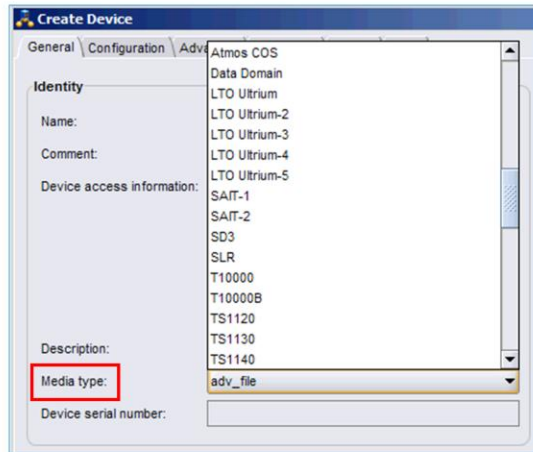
Create Device

General | Configuration | Adva

Identity

Name:

Comment:

Device access information:

Description:

Media type:

Device serial number:

Atmos COS
Data Domain
LTO Ultrium
LTO Ultrium-2
LTO Ultrium-3
LTO Ultrium-4
LTO Ultrium-5
SAIT-1
SAIT-2
SD3
SLR
T10000
T10000B
TS1120
TS1130
TS1140

adv_file